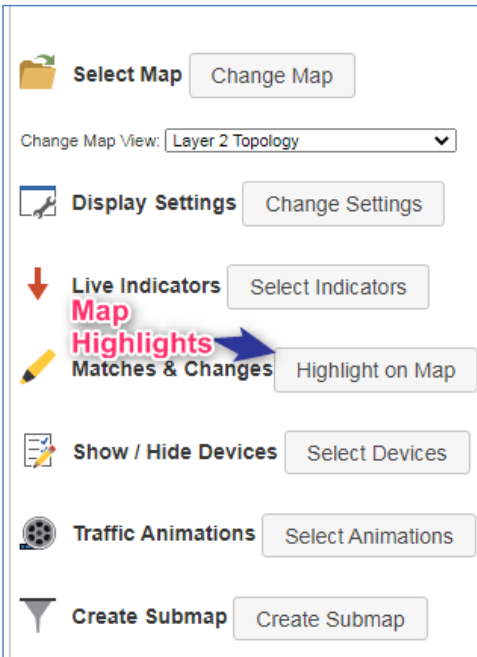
Select Map Change Map

Change Map View: Layer 2 Topology

Display Settings Change Settings

Live Indicators Select Indicators

Map Highlights

Matches & Changes Highlight on Map

Show / Hide Devices Select Devices

Traffic Animations Select Animations

Create Submap Create Submap